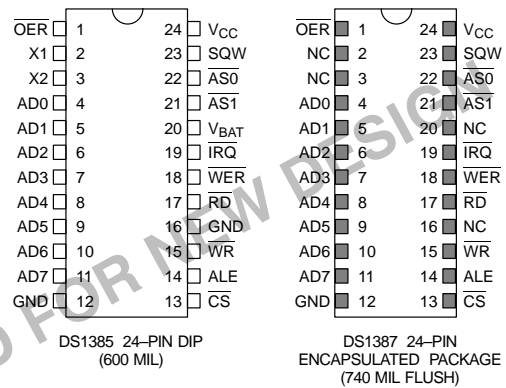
$\overline{OER}$ 1
X1 2
X2 3
AD0 4
AD1 5
AD2 6
AD3 7
AD4 8
AD5 9
AD6 10
AD7 11
GND 12
24 $V_{CC}$
23 SQW
22 $\overline{AS0}$
21 $\overline{AS1}$
20 $V_{BAT}$
19 $\overline{IRQ}$
18 $\overline{WER}$
17 $\overline{RD}$
16 GND
15 $\overline{WR}$
14 ALE
13 $\overline{CS}$

DS1385 24–PIN DIP (600 MIL)

$\overline{OER}$ 1
NC 2
NC 3
AD0 4
AD1 5
AD2 6
AD3 7
AD4 8
AD5 9
AD6 10
AD7 11
GND 12
24 $V_{CC}$
23 SQW
22 $\overline{AS0}$
21 $\overline{AS1}$
20 NC
19 $\overline{IRQ}$
18 $\overline{WER}$
17 $\overline{RD}$
16 NC
15 $\overline{WR}$
14 ALE
13 $\overline{CS}$

DS1387 24–PIN ENCAPSULATED PACKAGE (740 MIL FLUSH)

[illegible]D FOR NEW DESIGN